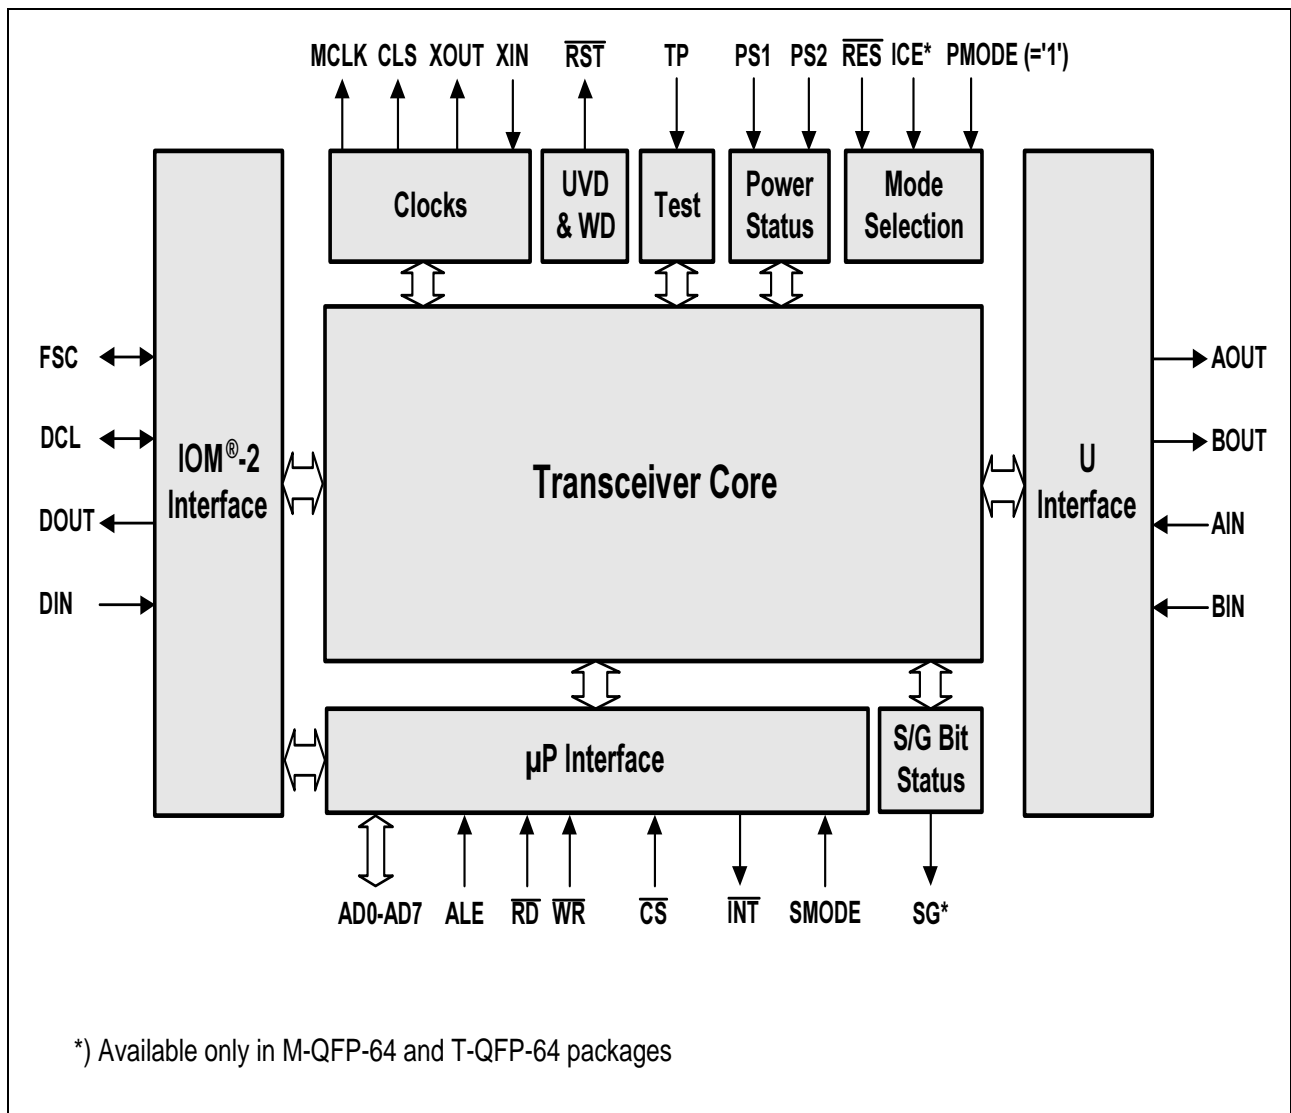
MCLK CLS XOUT XIN $\overline{RST}$ TP PS1 PS2 $\overline{RES}$ ICE* PMODE (='1')

Clocks

UVD & WD

Test

Power Status

Mode Selection

FSC

DCL

DOUT

DIN

IOM®-2 Interface

Transceiver Core

U Interface

AOUT

BOUT

AIN

BIN

µP Interface

S/G Bit Status

AD0-AD7 ALE $\overline{RD}$ $\overline{WR}$ $\overline{CS}$ $\overline{INT}$ SMODE SG*

*) Available only in M-QFP-64 and T-QFP-64 packages